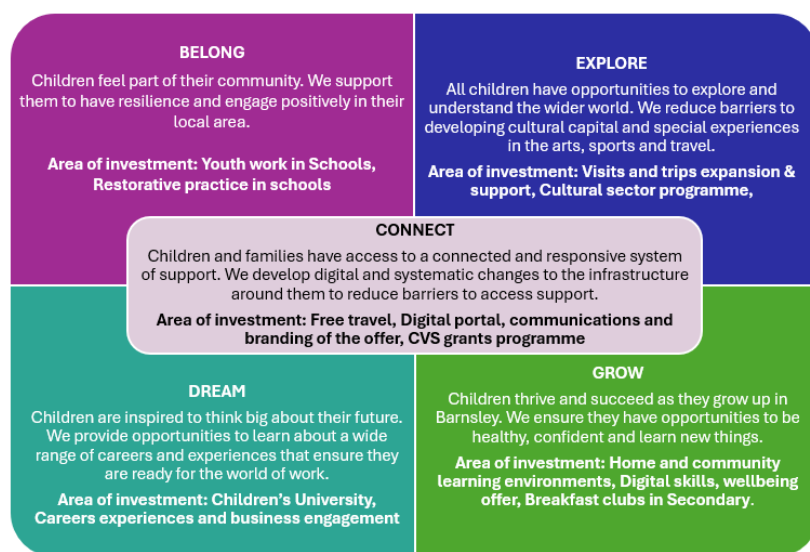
BELONG

Children feel part of their community. We support them to have resilience and engage positively in their local area.

Area of investment: Youth work in Schools, Restorative practice in schools

EXPLORE

All children have opportunities to explore and understand the wider world. We reduce barriers to developing cultural capital and special experiences in the arts, sports and travel.

Area of investment: Visits and trips expansion & support, Cultural sector programme,

CONNECT

Children and families have access to a connected and responsive system of support. We develop digital and systematic changes to the infrastructure around them to reduce barriers to access support.

Area of investment: Free travel, Digital portal, communications and branding of the offer, CVS grants programme

DREAM

Children are inspired to think big about their future. We provide opportunities to learn about a wide range of careers and experiences that ensure they are ready for the world of work.

Area of investment: Children's University, Careers experiences and business engagement

GROW

Children thrive and succeed as they grow up in Barnsley. We ensure they have opportunities to be healthy, confident and learn new things.

Area of investment: Home and community learning environments, Digital skills, wellbeing offer, Breakfast clubs in Secondary.